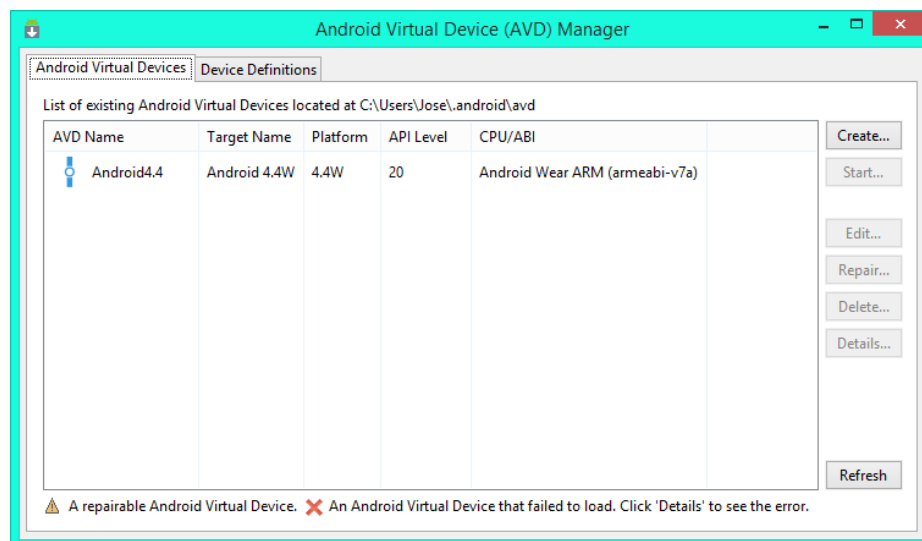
Android Virtual Device (AVD) Manager

Android Virtual Devices | Device Definitions

List of existing Android Virtual Devices located at C:\Users\Jose\.android\avd

| AVD Name | Target Name | Platform | API Level | CPU/ABI |
|---|---|---|---|---|
| Android4.4 | Android 4.4W | 4.4W | 20 | Android Wear ARM (armeabi-v7a) |

Create...
Start...
Edit...
Repair...
Delete...
Details...
Refresh

A repairable Android Virtual Device. An Android Virtual Device that failed to load. Click 'Details' to see the error.